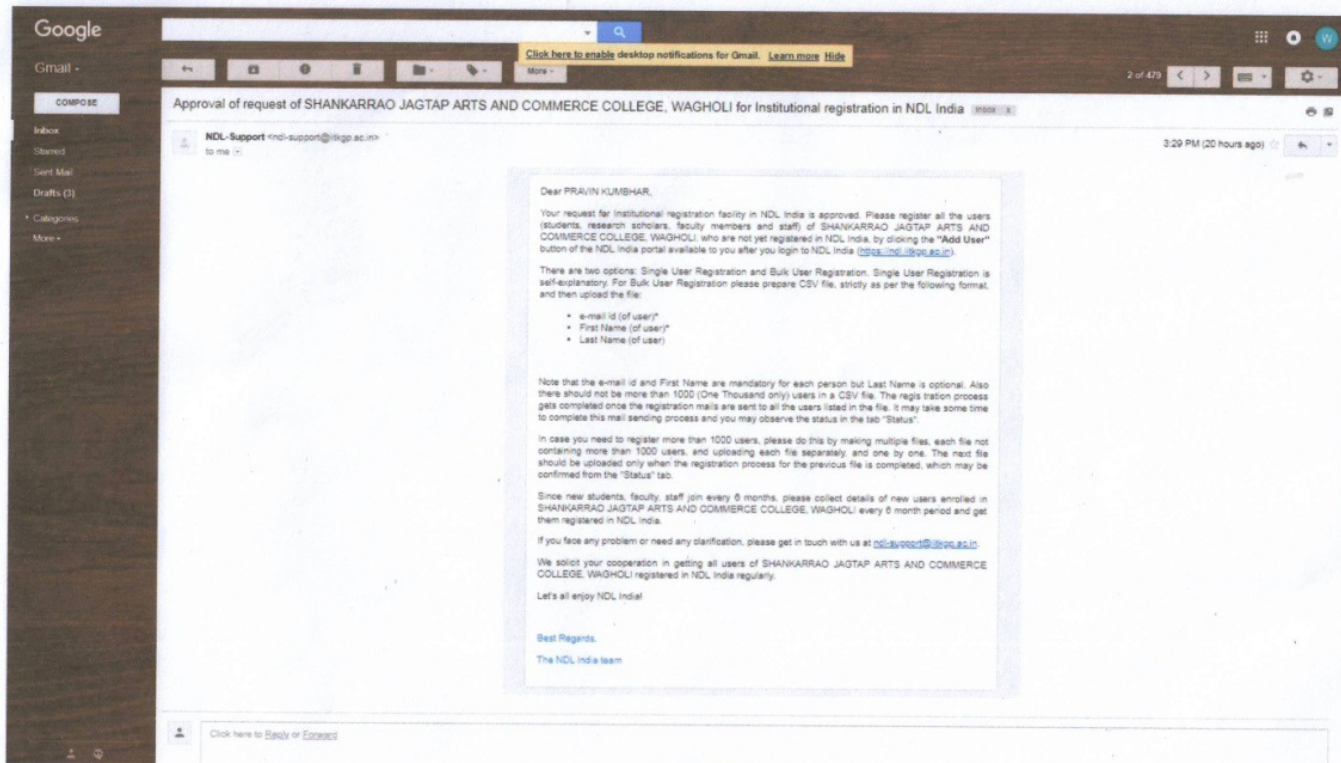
Google

Gmail

Click here to enable desktop notifications for Gmail. Learn more Hide

More

2 of 479

COMPOSE

Inbox
Starred
Sent Mail
Drafts (3)
Categories
More

Approval of request of SHANKARRAO JAGTAP ARTS AND COMMERCE COLLEGE, WAGHOLI for Institutional registration in NDL India Inbox x

NDL-Support <ndl-support@iitkgp.ac.in>
to me

3:29 PM (20 hours ago)

Dear PRAVIN KUMBHAR,

Your request for Institutional registration facility in NDL India is approved. Please register all the users (students, research scholars, faculty members and staff) of SHANKARRAO JAGTAP ARTS AND COMMERCE COLLEGE, WAGHOLI, who are not yet registered in NDL India, by clicking the "Add User" button of the NDL India portal available to you after you login to NDL India (https://ndl.iitkgp.ac.in).

There are two options: Single User Registration and Bulk User Registration. Single User Registration is self-explanatory. For Bulk User Registration please prepare CSV file, strictly as per the following format, and then upload the file:

• e-mail id (of user)*
• First Name (of user)*
• Last Name (of user)

Note that the e-mail id and First Name are mandatory for each person but Last Name is optional. Also there should not be more than 1000 (One Thousand only) users in a CSV file. The regis tration process gets completed once the registration mails are sent to all the users listed in the file. It may take some time to complete this mail sending process and you may observe the status in the tab "Status".

In case you need to register more than 1000 users, please do this by making multiple files, each file not containing more than 1000 users, and uploading each file separately, and one by one. The next file should be uploaded only when the registration process for the previous file is completed, which may be confirmed from the "Status" tab.

Since new students, faculty, staff join every 6 months, please collect details of new users enrolled in SHANKARRAO JAGTAP ARTS AND COMMERCE COLLEGE, WAGHOLI every 6 month period and get them registered in NDL India.

If you face any problem or need any clarification, please get in touch with us at ndl-support@iitkgp.ac.in.

We solicit your cooperation in getting all users of SHANKARRAO JAGTAP ARTS AND COMMERCE COLLEGE, WAGHOLI registered in NDL India regularly.

Let's all enjoy NDL India!

Best Regards,

The NDL India team

Click here to Reply or Forward